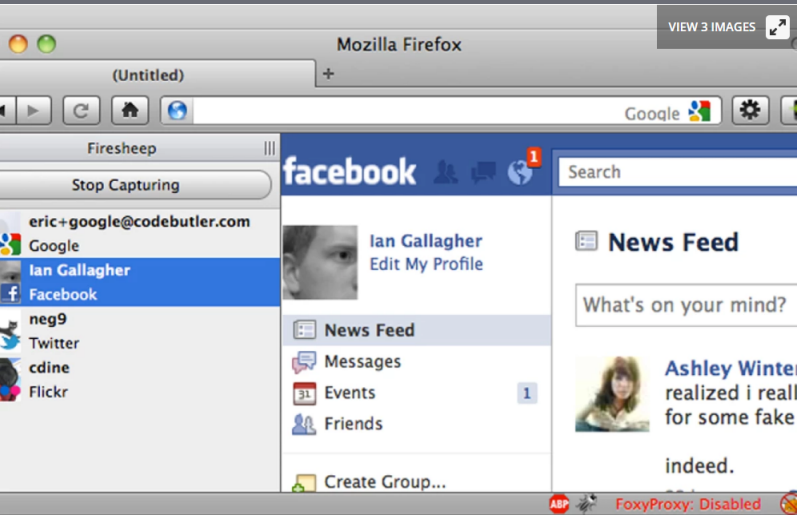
VIEW 3 IMAGES

Mozilla Firefox

(Untitled)

+

Google

Firesheep

Stop Capturing

eric+google@codebutler.com
Google

Ian Gallagher
Facebook

neg9
Twitter

cdine
Flickr

facebook

1

Search

Ian Gallagher
Edit My Profile

News Feed

Messages

31 Events 1

Friends

Create Group...

News Feed

What's on your mind?

Ashley Winter
realized i reall
for some fake

indeed.

ABP

FoxyProxy: Disabled